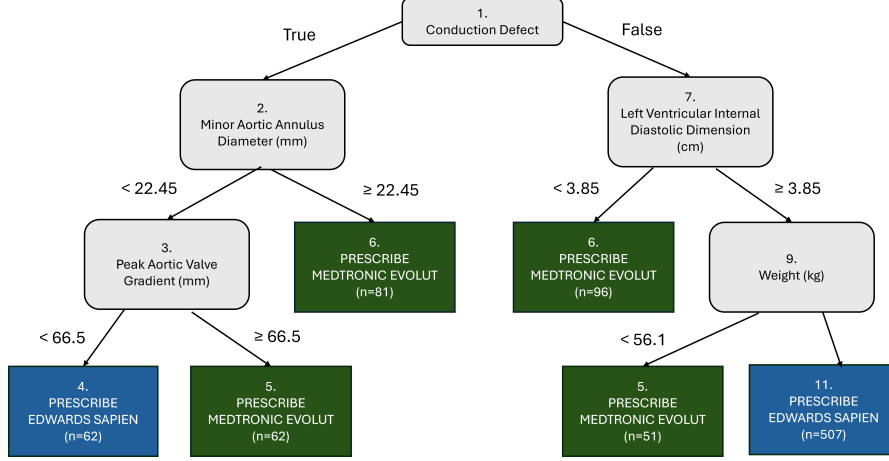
1.
Conduction Defect

True

False

2.
Minor Aortic Annulus Diameter (mm)

7.
Left Ventricular Internal Diastolic Dimension (cm)

< 22.45

≥ 22.45

< 3.85

≥ 3.85

3.
Peak Aortic Valve Gradient (mm)

6.
PRESCRIBE
MEDTRONIC EVOLUT
(n=81)

6.
PRESCRIBE
MEDTRONIC EVOLUT
(n=96)

9.
Weight (kg)

< 66.5

≥ 66.5

< 56.1

4.
PRESCRIBE
EDWARDS SAPIEN
(n=62)

5.
PRESCRIBE
MEDTRONIC EVOLUT
(n=62)

5.
PRESCRIBE
MEDTRONIC EVOLUT
(n=51)

11.
PRESCRIBE
EDWARDS SAPIEN
(n=507)